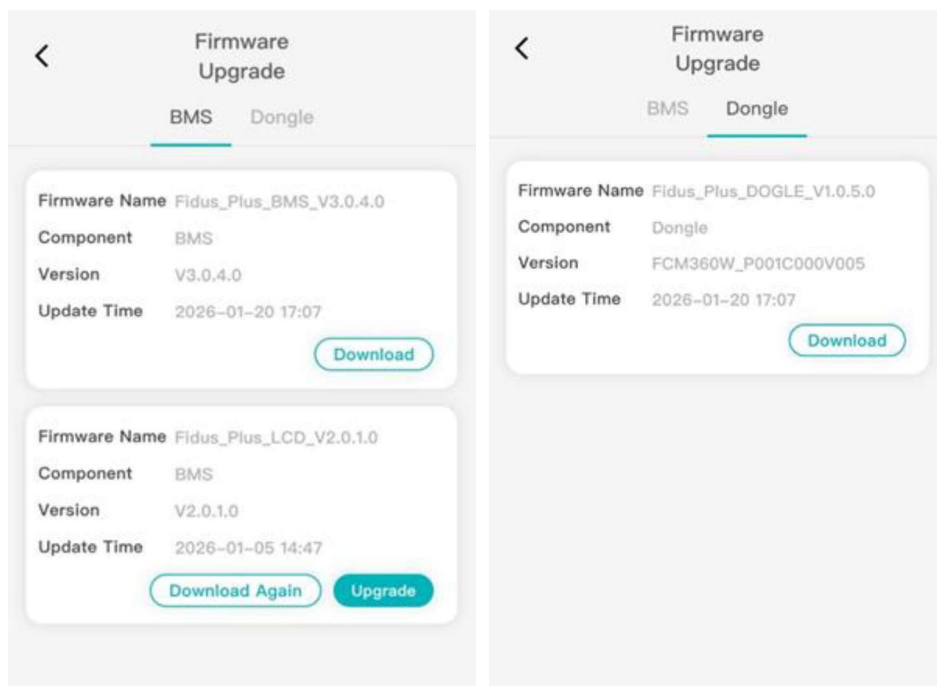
<

Firmware Upgrade

BMS Dongle

Firmware Name Fidus_Plus_BMS_V3.0.4.0
Component BMS
Version V3.0.4.0
Update Time 2026-01-20 17:07

Download

Firmware Name Fidus_Plus_LCD_V2.0.1.0
Component BMS
Version V2.0.1.0
Update Time 2026-01-05 14:47

Download Again Upgrade

<

Firmware Upgrade

BMS Dongle

Firmware Name Fidus_Plus_DOGLE_V1.0.5.0
Component Dongle
Version FCM360W_P001C000V005
Update Time 2026-01-20 17:07

Download